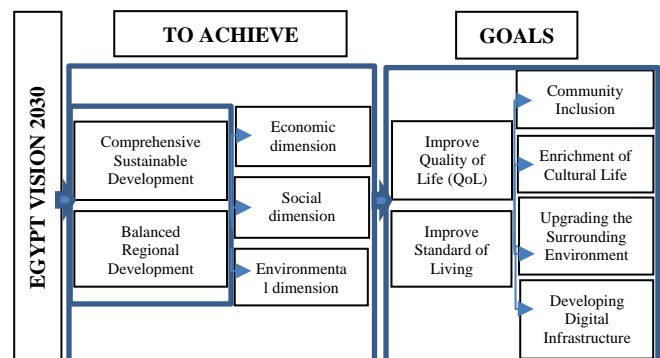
EGYPT VISION 2030

TO ACHIEVE

GOALS

Comprehensive Sustainable Development

Balanced Regional Development

Economic dimension

Social dimension

Environmental dimension

Improve Quality of Life (QoL)

Improve Standard of Living

Community Inclusion

Enrichment of Cultural Life

Upgrading the Surrounding Environment

Developing Digital Infrastructure